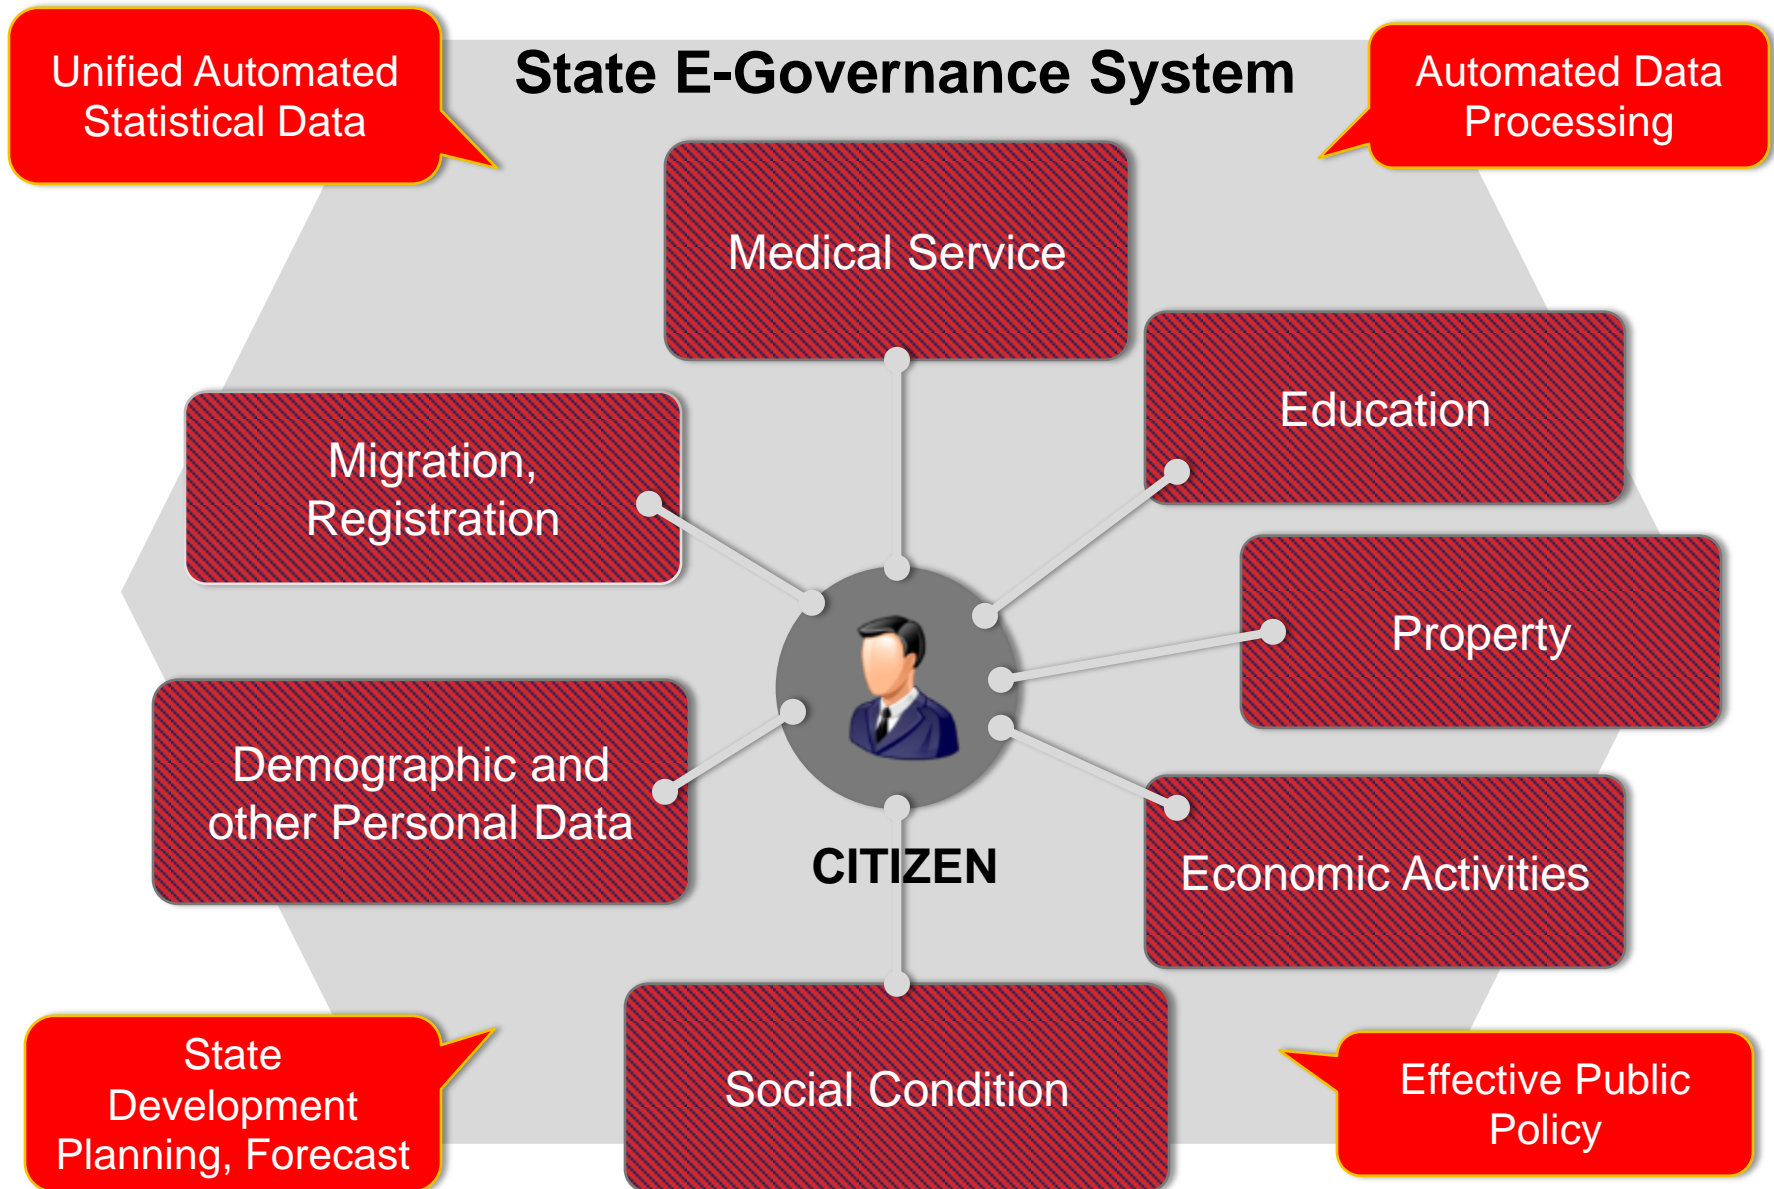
Unified Automated Statistical Data

State E-Governance System

Automated Data Processing

Medical Service

Education

Migration, Registration

Property

Demographic and other Personal Data

CITIZEN

Economic Activities

Social Condition

State Development Planning, Forecast

Effective Public Policy